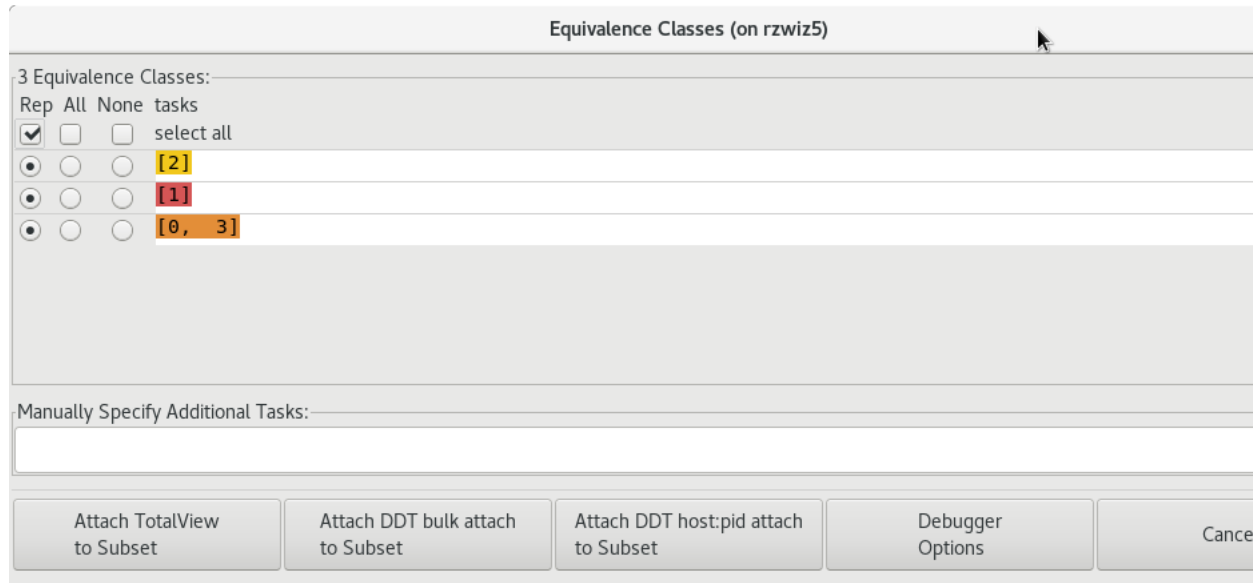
Equivalence Classes (on rzwiz5)

3 Equivalence Classes:
Rep All None tasks
select all
[2]
[1]
[0, 3]

Manually Specify Additional Tasks:

Attach TotalView to Subset
Attach DDT bulk attach to Subset
Attach DDT host:pid attach to Subset
Debugger Options
Cance